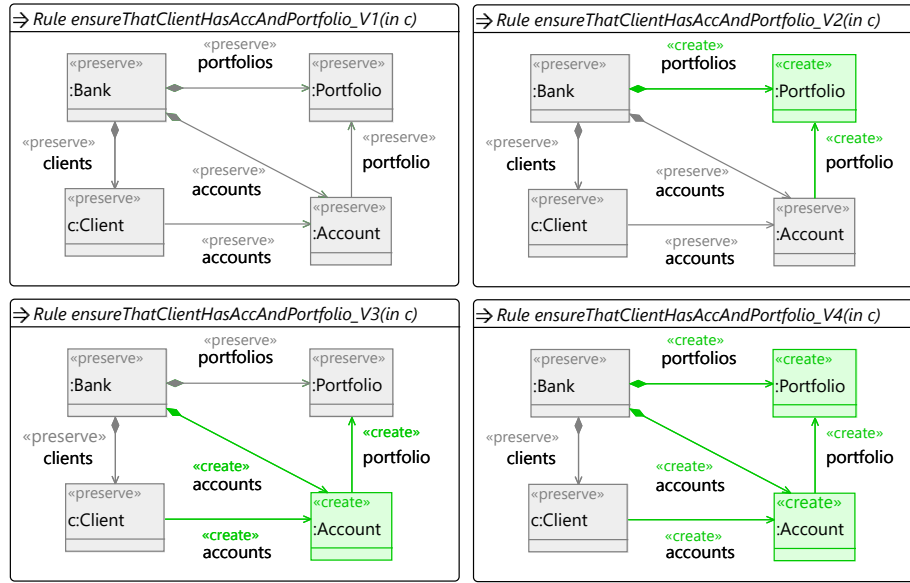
$\Rightarrow$ Rule ensureThatClientHasAccAndPortfolio_V1(in c)

«preserve»
:Bank

«preserve»
portfolios

«preserve»
:Portfolio

«preserve»
clients

«preserve»
accounts

«preserve»
portfolio

«preserve»
c:Client

«preserve»
:Account

«preserve»
accounts

$\Rightarrow$ Rule ensureThatClientHasAccAndPortfolio_V2(in c)

«preserve»
:Bank

«create»
portfolios

«create»
:Portfolio

«preserve»
clients

«preserve»
accounts

«create»
portfolio

«preserve»
c:Client

«preserve»
:Account

«preserve»
accounts

$\Rightarrow$ Rule ensureThatClientHasAccAndPortfolio_V3(in c)

«preserve»
:Bank

«preserve»
portfolios

«preserve»
:Portfolio

«preserve»
clients

«create»
accounts

«create»
portfolio

«preserve»
c:Client

«create»
:Account

«create»
accounts

$\Rightarrow$ Rule ensureThatClientHasAccAndPortfolio_V4(in c)

«preserve»
:Bank

«create»
portfolios

«create»
:Portfolio

«preserve»
clients

«create»
accounts

«create»
portfolio

«preserve»
c:Client

«create»
:Account

«create»
accounts